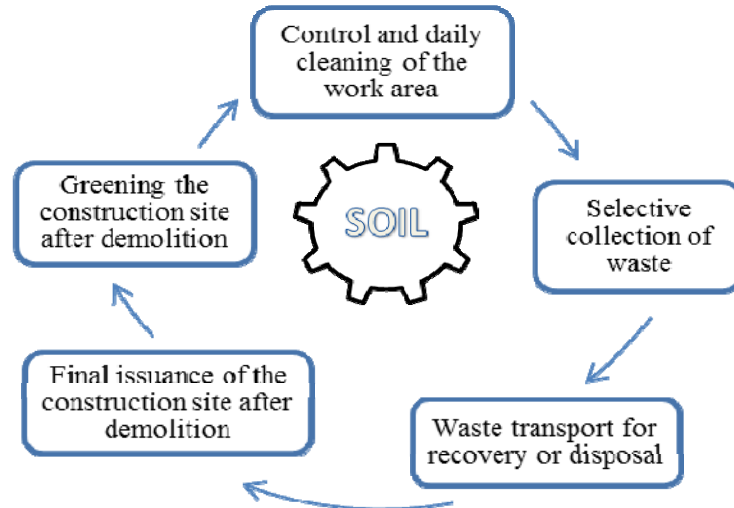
Control and daily cleaning of the work area

Selective collection of waste

Waste transport for recovery or disposal

Final issuance of the construction site after demolition

Greening the construction site after demolition

SOIL